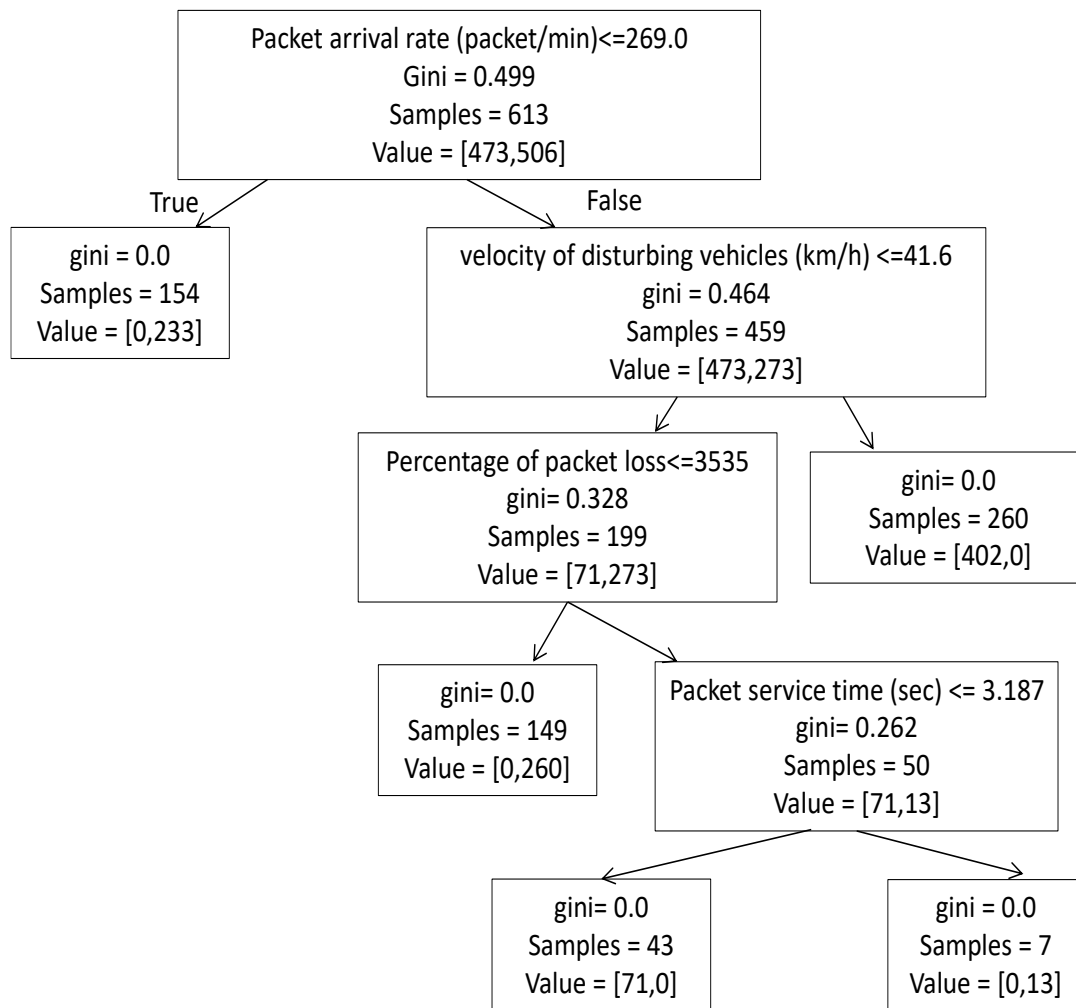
Packet arrival rate (packet/min)<=269.0
Gini = 0.499
Samples = 613
Value = [473,506]

True

False

gini = 0.0
Samples = 154
Value = [0,233]

velocity of disturbing vehicles (km/h) <=41.6
gini = 0.464
Samples = 459
Value = [473,273]

Percentage of packet loss<=3535
gini= 0.328
Samples = 199
Value = [71,273]

gini= 0.0
Samples = 260
Value = [402,0]

gini= 0.0
Samples = 149
Value = [0,260]

Packet service time (sec) <= 3.187
gini= 0.262
Samples = 50
Value = [71,13]

gini= 0.0
Samples = 43
Value = [71,0]

gini = 0.0
Samples = 7
Value = [0,13]